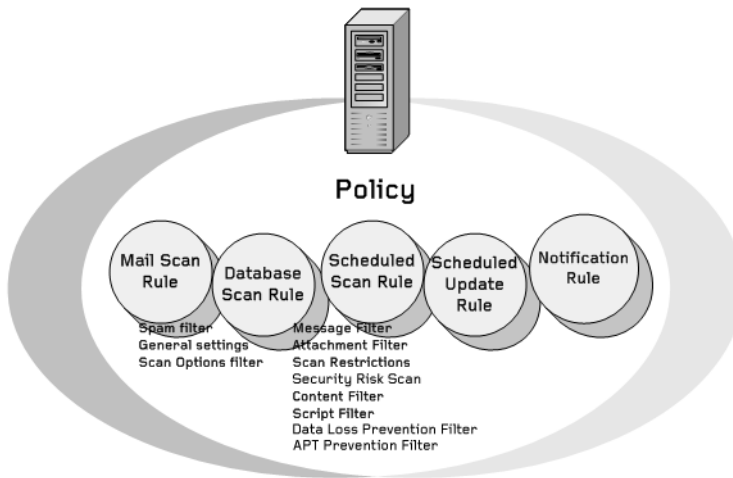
Policy

Mail Scan Rule

Database Scan Rule

Scheduled Scan Rule

Scheduled Update Rule

Notification Rule

Spam filter
General settings
Scan Options filter

Message Filter
Attachment Filter
Scan Restrictions
Security Risk Scan
Content Filter
Script Filter
Data Loss Prevention Filter
APT Prevention Filter